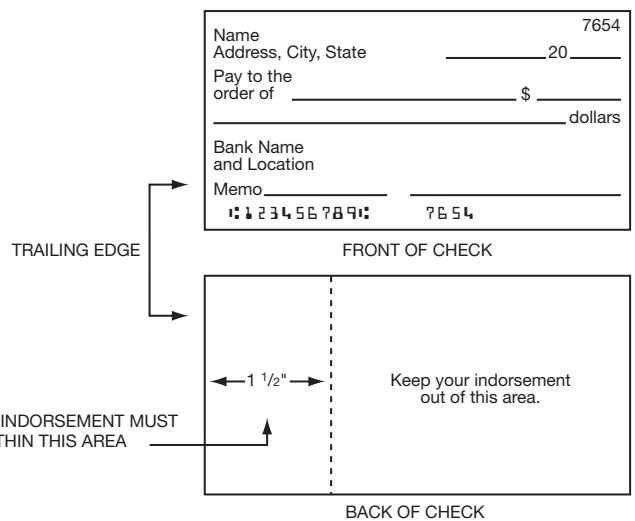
Name
Address, City, State

7654

20

Pay to the order of $

dollars

Bank Name and Location

Memo

⑆123456789⑆ 7654

TRAILING EDGE

FRONT OF CHECK

1 $\frac{1}{2}$"

Keep your indorsement out of this area.

INDORSEMENT MUST
THIN THIS AREA

BACK OF CHECK